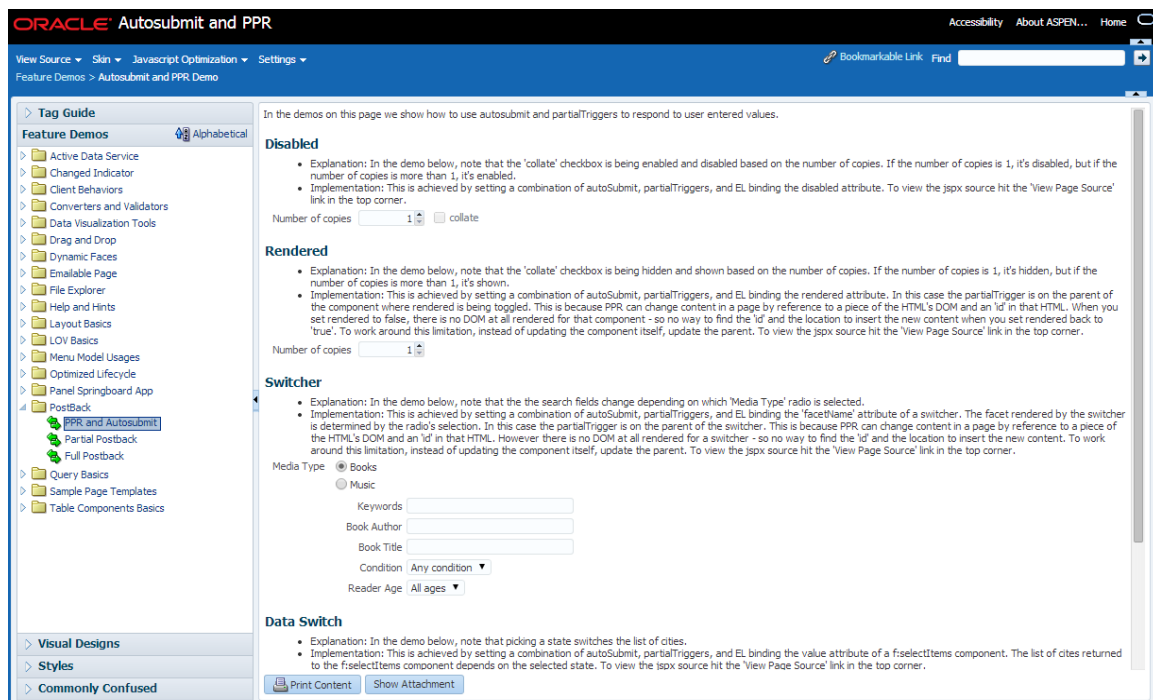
ORACLE Autosubmit and PPR

Accessibility About ASPEN... Home

View Source ▾ Skin ▾ Javascript Optimization ▾ Settings ▾

Bookmarkable Link Find

Feature Demos > Autosubmit and PPR Demo

Tag Guide

Feature Demos Alphabetical

Active Data Service
Changed Indicator
Client Behaviors
Converters and Validators
Data Visualization Tools
Drag and Drop
Dynamic Faces
Emailable Page
File Explorer
Help and Hints
Layout Basics
LOV Basics
Menu Model Usages
Optimized Lifecycle
Panel Springboard App
PostBack
PPR and Autosubmit
Partial Postback
Full Postback
Query Basics
Sample Page Templates
Table Components Basics

Visual Designs

Styles

Commonly Confused

In the demos on this page we show how to use autosubmit and partialTriggers to respond to user entered values.

Disabled

- Explanation: In the demo below, note that the 'collate' checkbox is being enabled and disabled based on the number of copies. If the number of copies is 1, it's disabled, but if the number of copies is more than 1, it's enabled.
- Implementation: This is achieved by setting a combination of autoSubmit, partialTriggers, and EL binding the disabled attribute. To view the jspx source hit the 'View Page Source' link in the top corner.

Number of copies 1 collate

Rendered

- Explanation: In the demo below, note that the 'collate' checkbox is being hidden and shown based on the number of copies. If the number of copies is 1, it's hidden, but if the number of copies is more than 1, it's shown.
- Implementation: This is achieved by setting a combination of autoSubmit, partialTriggers, and EL binding the rendered attribute. In this case the partialTrigger is on the parent of the component where rendered is being toggled. This is because PPR can change content in a page by reference to a piece of the HTML's DOM and an 'id' in that HTML. When you set rendered to false, there is no DOM at all rendered for that component - so no way to find the 'id' and the location to insert the new content when you set rendered back to 'true'. To work around this limitation, instead of updating the component itself, update the parent. To view the jspx source hit the 'View Page Source' link in the top corner.

Number of copies 1

Switcher

- Explanation: In the demo below, note that the the search fields change depending on which 'Media Type' radio is selected.
- Implementation: This is achieved by setting a combination of autoSubmit, partialTriggers, and EL binding the 'facetName' attribute of a switcher. The facet rendered by the switcher is determined by the radio's selection. In this case the partialTrigger is on the parent of the switcher. This is because PPR can change content in a page by reference to a piece of the HTML's DOM and an 'id' in that HTML. However there is no DOM at all rendered for a switcher - so no way to find the 'id' and the location to insert the new content. To work around this limitation, instead of updating the component itself, update the parent. To view the jspx source hit the 'View Page Source' link in the top corner.

Media Type Books
Music

Keywords
Book Author
Book Title
Condition Any condition
Reader Age All ages

Data Switch

- Explanation: In the demo below, note that picking a state switches the list of cities.
- Implementation: This is achieved by setting a combination of autoSubmit, partialTriggers, and EL binding the value attribute of a f:selectItems component. The list of cites returned to the f:selectItems component depends on the selected state. To view the jspx source hit the 'View Page Source' link in the top corner.

Print Content Show Attachment